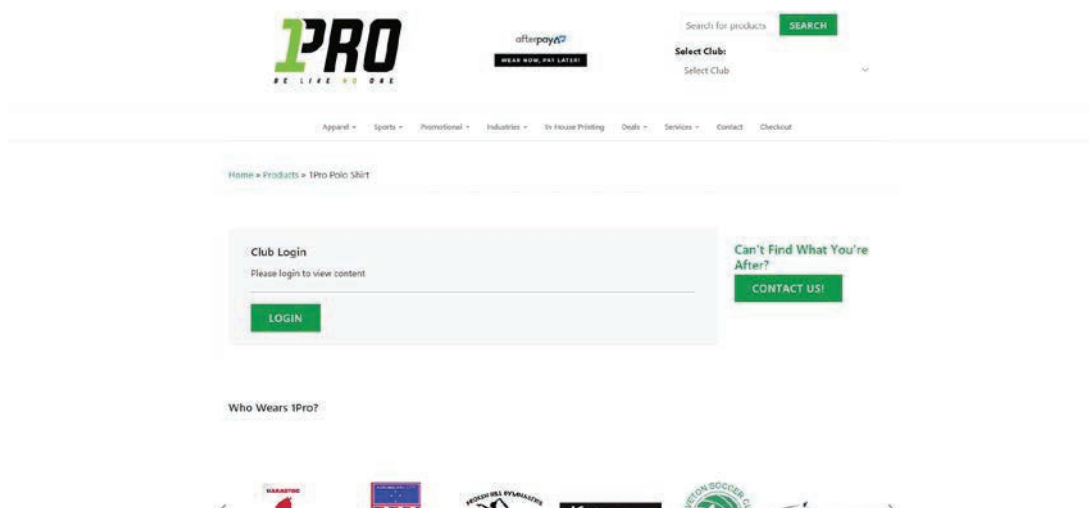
1PRO

BE LIKE NO ONE

afterpay

WEAR NOW, PAY LATER!

Search for products SEARCH

Select Club:

Select Club

Apparel Sports Promotional Industries In House Printing Deals Services Contact Checkout

Home » Products » 1Pro Polo Shirt

Club Login

Please login to view content

LOGIN

Can't Find What You're After?

CONTACT US!

Who Wears 1Pro?

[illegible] HILL GYMNASTICS

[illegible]ETON SOCCER C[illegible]